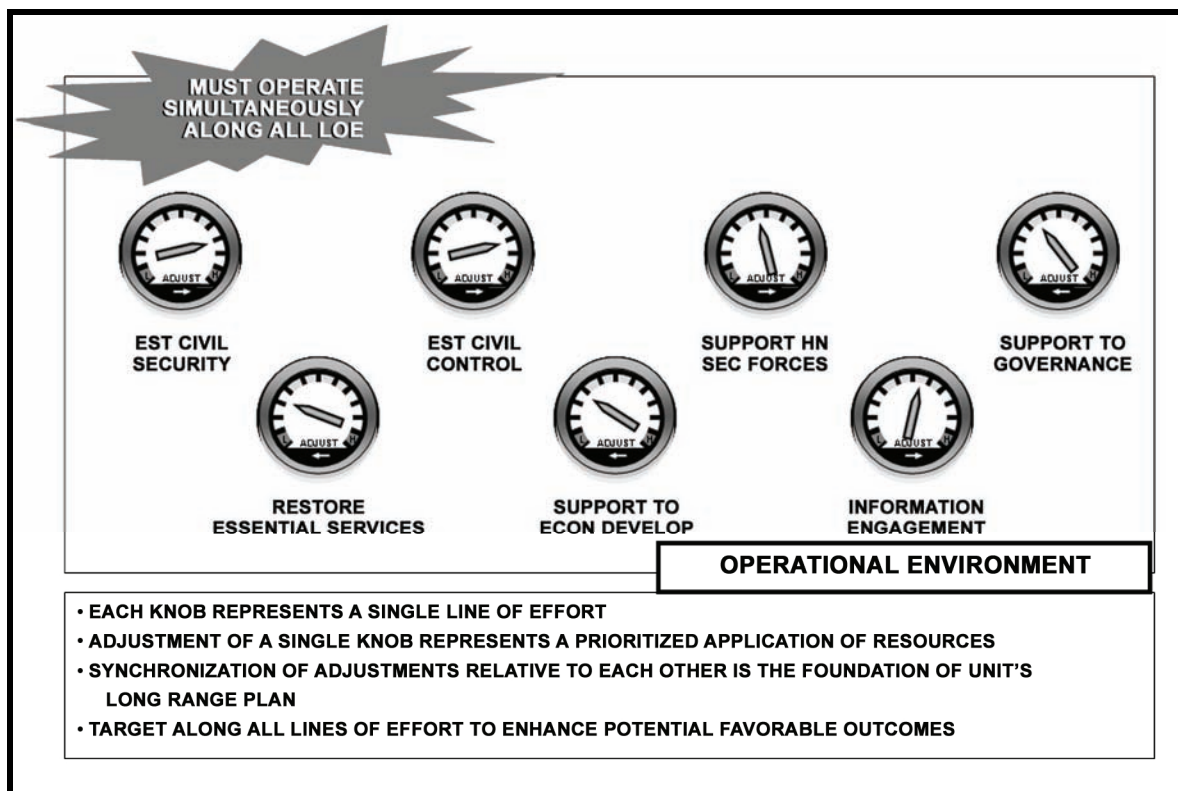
MUST OPERATE SIMULTANEOUSLY ALONG ALL LOE

ADJUST

EST CIVIL SECURITY

ADJUST

EST CIVIL CONTROL

ADJUST

SUPPORT HN SEC FORCES

ADJUST

SUPPORT TO GOVERNANCE

ADJUST

RESTORE ESSENTIAL SERVICES

ADJUST

SUPPORT TO ECON DEVELOP

ADJUST

INFORMATION ENGAGEMENT

OPERATIONAL ENVIRONMENT

• EACH KNOB REPRESENTS A SINGLE LINE OF EFFORT
• ADJUSTMENT OF A SINGLE KNOB REPRESENTS A PRIORITIZED APPLICATION OF RESOURCES
• SYNCHRONIZATION OF ADJUSTMENTS RELATIVE TO EACH OTHER IS THE FOUNDATION OF UNIT'S LONG RANGE PLAN
• TARGET ALONG ALL LINES OF EFFORT TO ENHANCE POTENTIAL FAVORABLE OUTCOMES